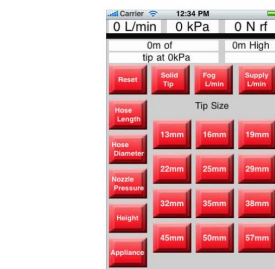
Carrier 12:34 PM

0 L/min 0 kPa 0 N rf

0m of tip at 0kPa

0m High

Reset

Solid Tip

Fog L/min

Supply L/min

Hose Length

Tip Size

13mm 16mm 19mm

Hose Diameter

22mm 25mm 29mm

Nozzle Pressure

32mm 35mm 38mm

Height

45mm 50mm 57mm

Appliance